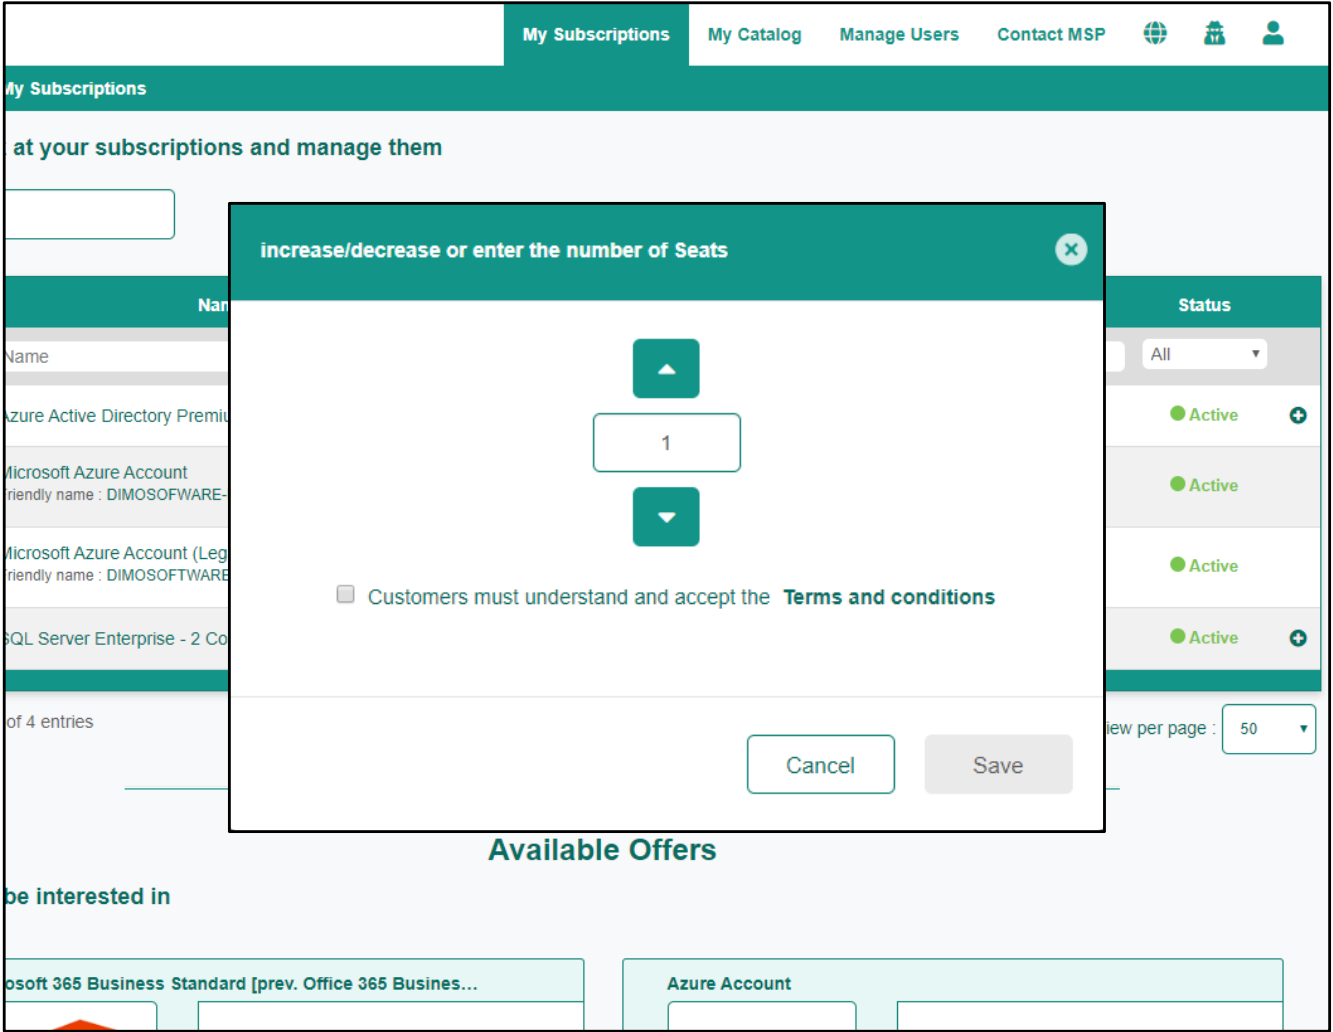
My Subscriptions My Catalog Manage Users Contact MSP

My Subscriptions

at your subscriptions and manage them

Nam

Status

Name

All

Azure Active Directory Premiu

Active

Microsoft Azure Account
Friendly name : DIMOSOFWARE-

Active

Microsoft Azure Account (Leg
Friendly name : DIMOSOFTWARE

Active

SQL Server Enterprise - 2 Co

Active

of 4 entries

iew per page : 50

increase/decrease or enter the number of Seats

1

Customers must understand and accept the Terms and conditions

Cancel Save

Available Offers

be interested in

osoft 365 Business Standard [prev. Office 365 Busines...

Azure Account